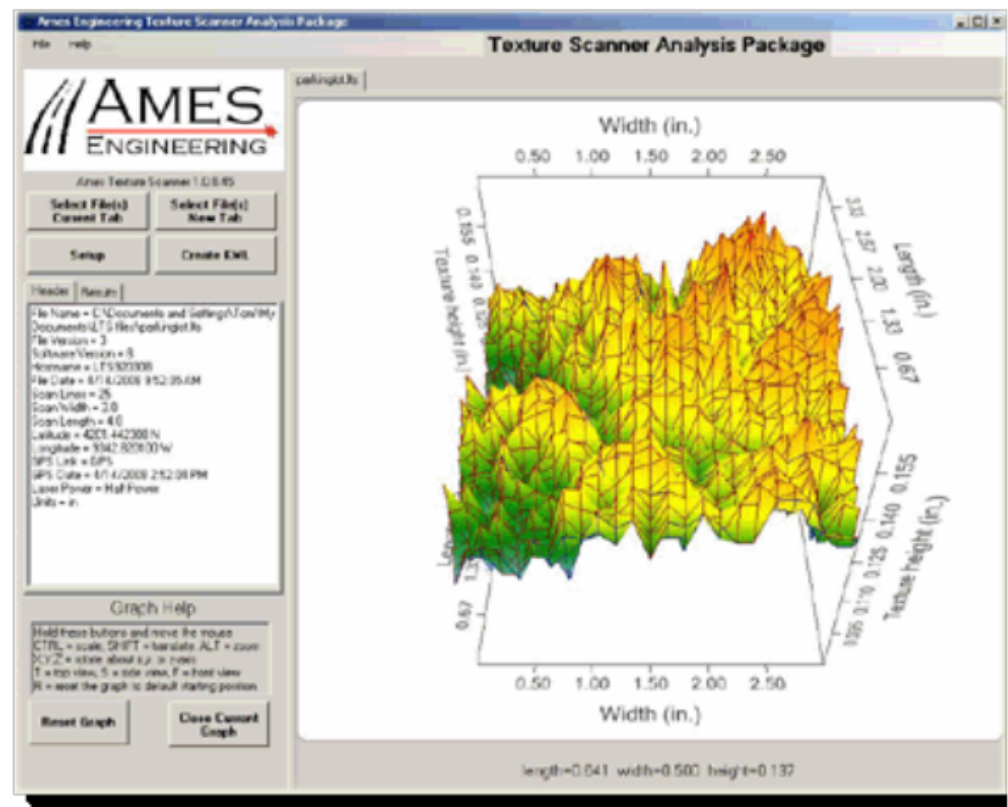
Ames Engineering Texture Scanner Analysis Package

File Help

Texture Scanner Analysis Package

AMES ENGINEERING

Ames Texture Scanner 1.0.0.85

Select File(s) Current Tab

Select File(s) New Tab

Setup

Create KML

Header Results

File Name = C:\Documents and Settings\Tom\My Documents\LTS files\parkinglot.lts
File Version = 3
Software Version = 8
Hostname = LTS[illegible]
File Date = 4/14/2008 9:52:35 AM
Scan Lines = 25
Scan Width = 3.0
Scan Length = 4.0
Latitude = 4201.442300 N
Longitude = 9342.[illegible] W
GPS Link = GPS
GPS Date = 4/14/2008 2:52:08 PM
Laser Power = High Power
Units = in

Graph Help

Hold these buttons and move the mouse
CTRL = scale, SHIFT = translate ALT = zoom
X,Y,Z = rotate about x,y, or z-axis
T = top view, S = side view, F = front view
R = reset the graph to default starting position

Reset Graph

Close Current Graph

parkinglot.lts

Width (in.)

0.50 1.00 1.50 2.00 2.50

Texture height (in.)

0.155 0.140 0.125

Length (in.)

3.33 2.67 2.00 1.33 0.67

0.155 0.140 0.125 0.110 0.095

Texture height (in.)

Length

1.33

0.67

0.50 1.00 1.50 2.00 2.50

Width (in.)

length=0.041 width=0.500 height=0.132